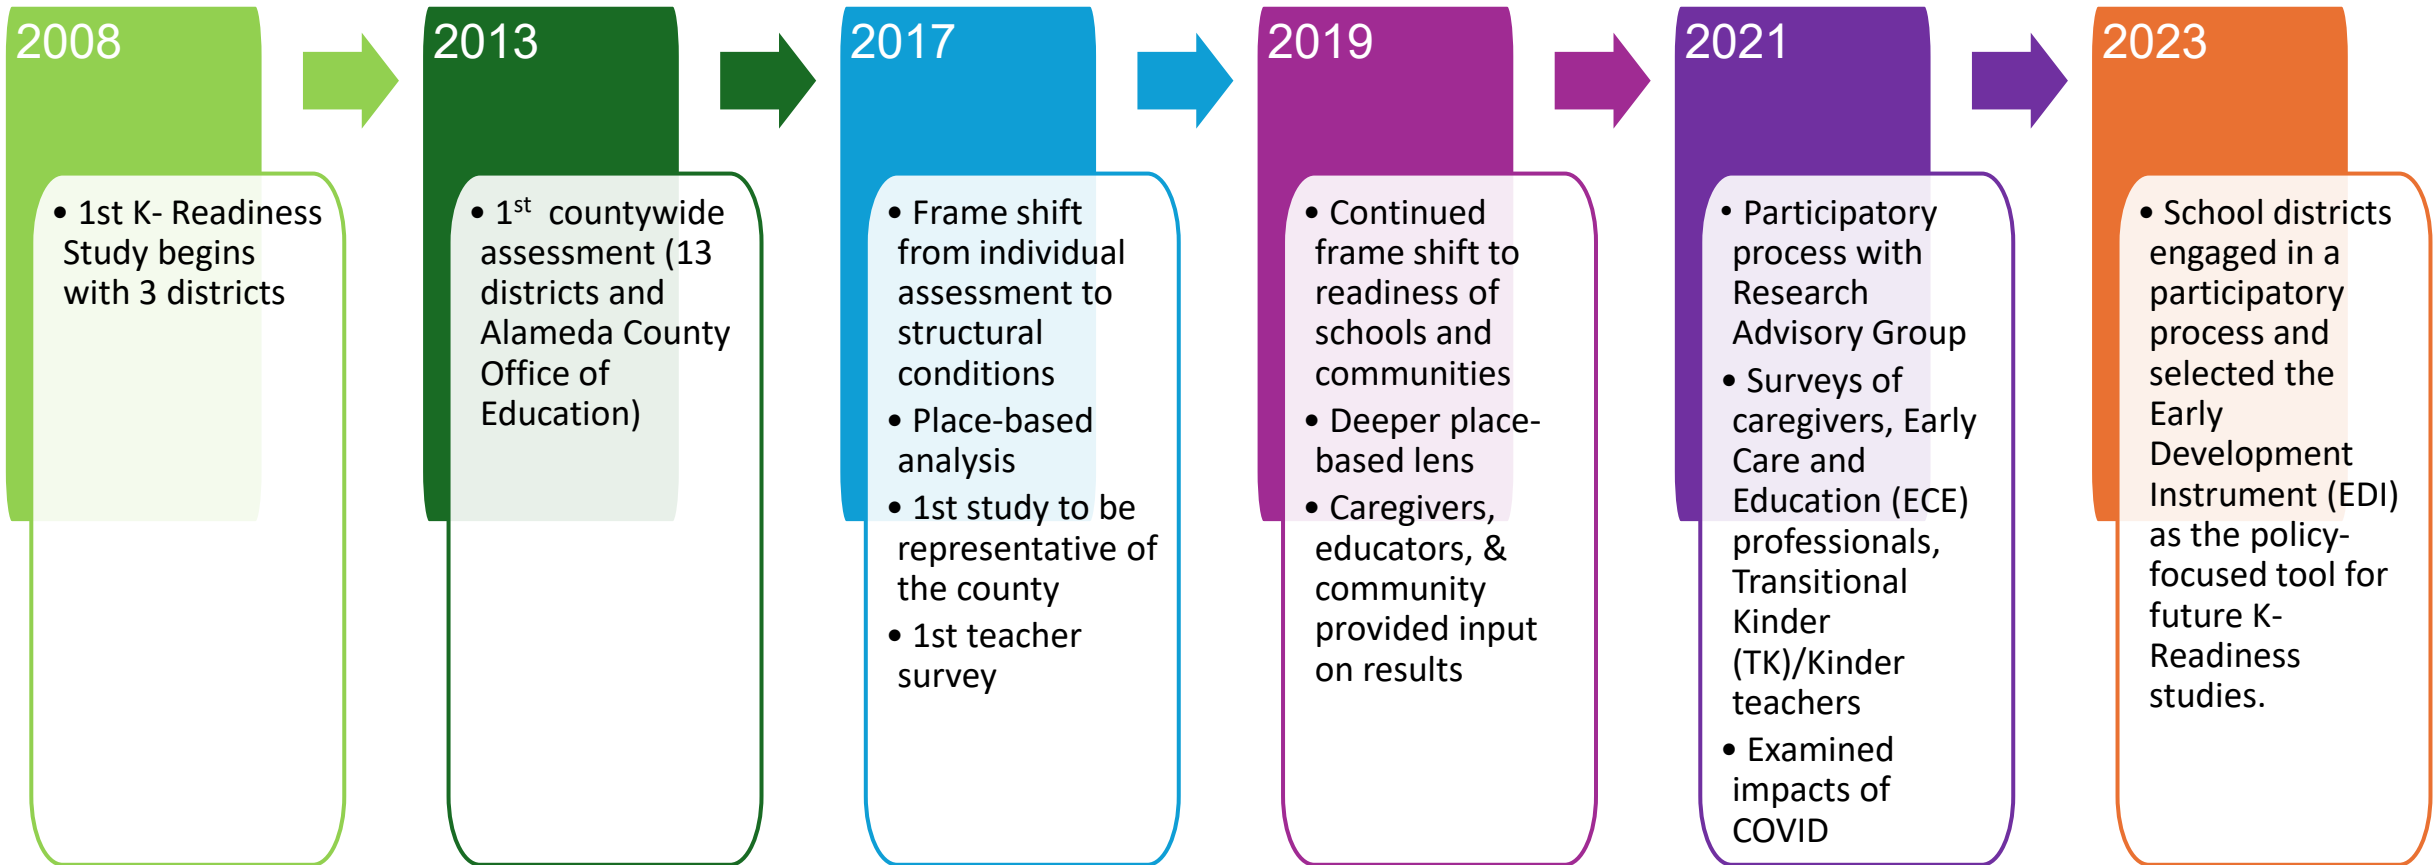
2008

• 1st K- Readiness Study begins with 3 districts

2013

• 1$^{st}$ countywide assessment (13 districts and Alameda County Office of Education)

2017

• Frame shift from individual assessment to structural conditions
• Place-based analysis
• 1st study to be representative of the county
• 1st teacher survey

2019

• Continued frame shift to readiness of schools and communities
• Deeper place-based lens
• Caregivers, educators, & community provided input on results

2021

• Participatory process with Research Advisory Group
• Surveys of caregivers, Early Care and Education (ECE) professionals, Transitional Kinder (TK)/Kinder teachers
• Examined impacts of COVID

2023

• School districts engaged in a participatory process and selected the Early Development Instrument (EDI) as the policy-focused tool for future K-Readiness studies.